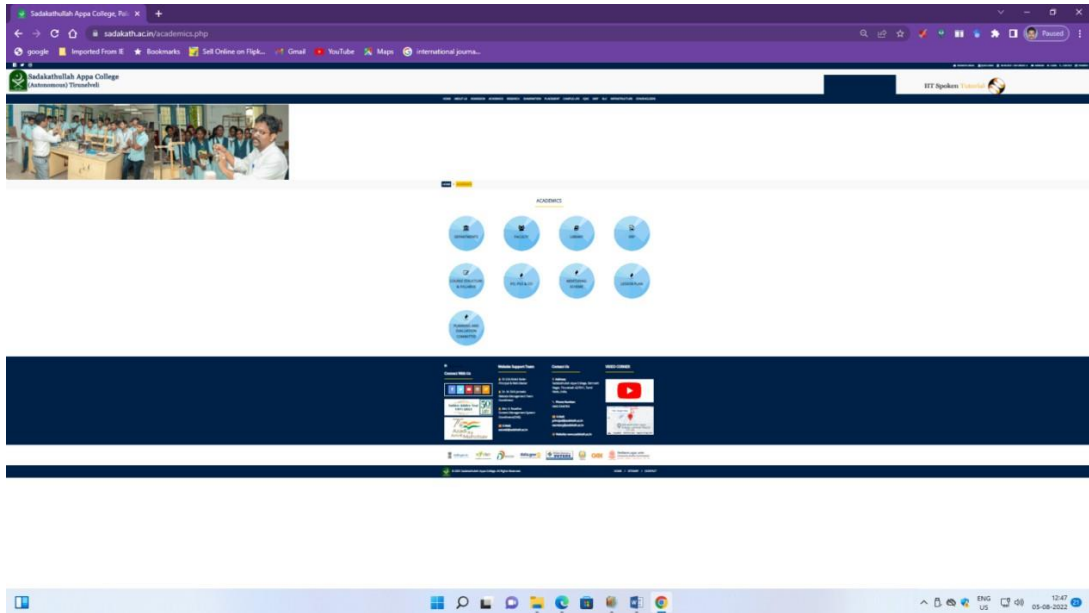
Sadakathullah Appa College, Pal ×
sadakath.ac.in/academics.php
Paused
google Imported From IE Bookmarks Sell Online on Flipk... Gmail YouTube Maps international journa...
Sadakathullah Appa College
(Autonomous) Tirunelveli
IIT Spoken Tutorial
ACADEMICS
DEPARTMENTS
FACULTY
LIBRARY
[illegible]
COURSE SOLUTION & SYLLABUS
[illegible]
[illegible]
LESSON PLAN
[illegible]
Connect With Us
Website Support Team
Contact Us
VIDEO CORNER
Azadi Ka Amrit Mahotsav
ENG
US
12:47
05-08-2022